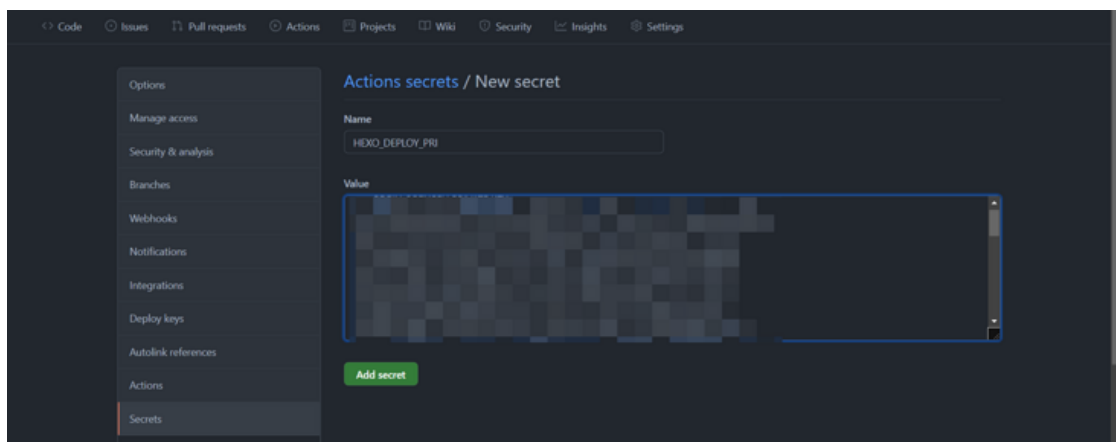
Code Issues Pull requests Actions Projects Wiki Security Insights Settings

Options
Manage access
Security & analysis
Branches
Webhooks
Notifications
Integrations
Deploy keys
Autolink references
Actions
Secrets

Actions secrets / New secret

Name

HEXO_DEPLOY_PRI

Value

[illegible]

Add secret